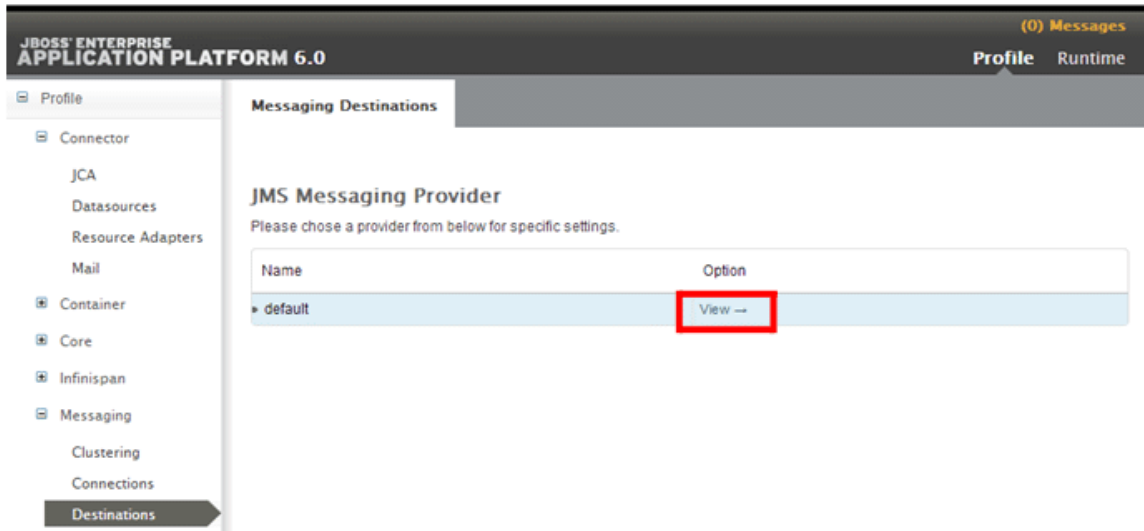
JBOSS ENTERPRISE
APPLICATION PLATFORM 6.0

(0) Messages

Profile Runtime

⊟ Profile

⊟ Connector

JCA

Datasources

Resource Adapters

Mail

⊞ Container

⊞ Core

⊞ Infinispan

⊟ Messaging

Clustering

Connections

Destinations

Messaging Destinations

JMS Messaging Provider

Please chose a provider from below for specific settings.

| Name | Option |
|---|---|
| ▸ default | View → |